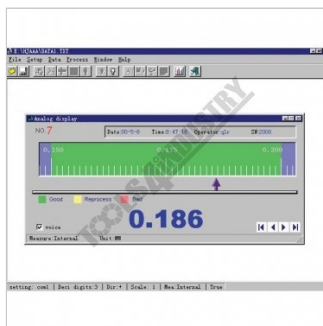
E:\ICAAA\DATA\.TXT
File Setup Data Process Window Help

Analog display
NO.7
Data 00-5-9 Time 0:47:10 Operator glr SN 2000
0.150 0.200
Good Reprocess Bad
voice
0.186
Measure Interval Unit
setting: com1 | Deci digits 3 | Dir + | Scale 1 | Mea.Interval | True
TOOLS4INDUSTRY